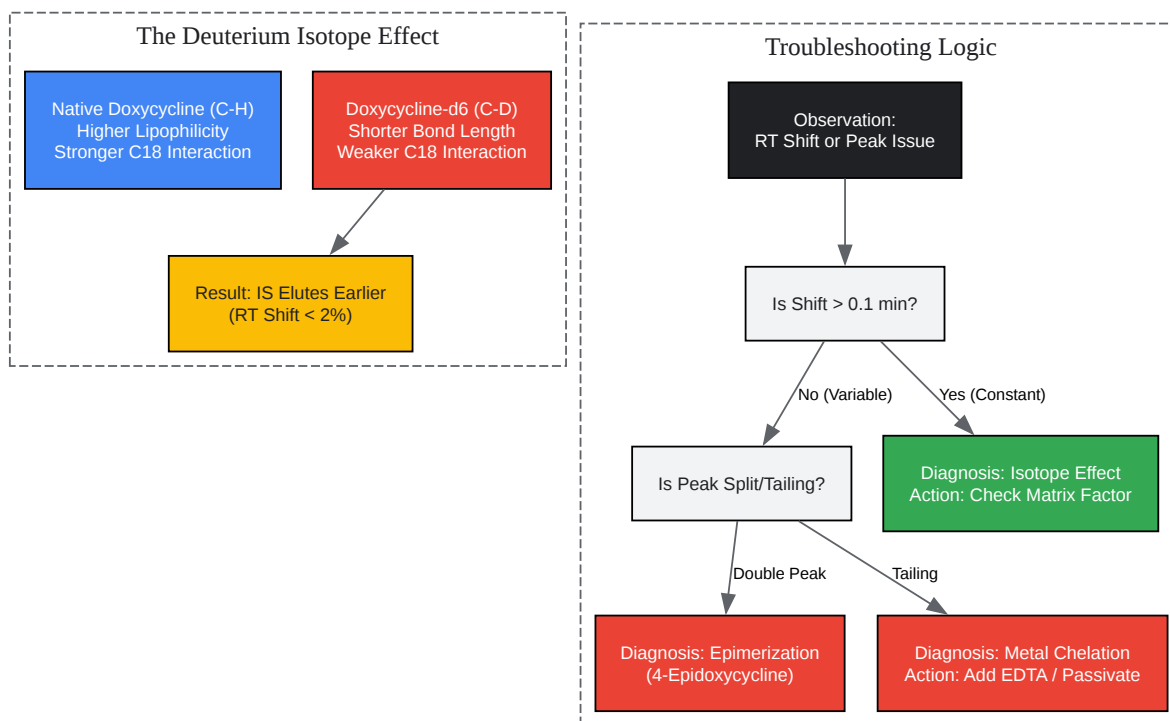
The Deuterium Isotope Effect

Native Doxycycline (C-H)
Higher Lipophilicity
Stronger C18 Interaction

Doxycycline-d6 (C-D)
Shorter Bond Length
Weaker C18 Interaction

Result: IS Elutes Earlier
(RT Shift < 2%)

Troubleshooting Logic

Observation:
RT Shift or Peak Issue

Is Shift > 0.1 min?

No (Variable)

Yes (Constant)

Is Peak Split/Tailing?

Diagnosis: Isotope Effect
Action: Check Matrix Factor

Double Peak

Tailing

Diagnosis: Epimerization
(4-Epidoxycycline)

Diagnosis: Metal Chelation
Action: Add EDTA / Passivate